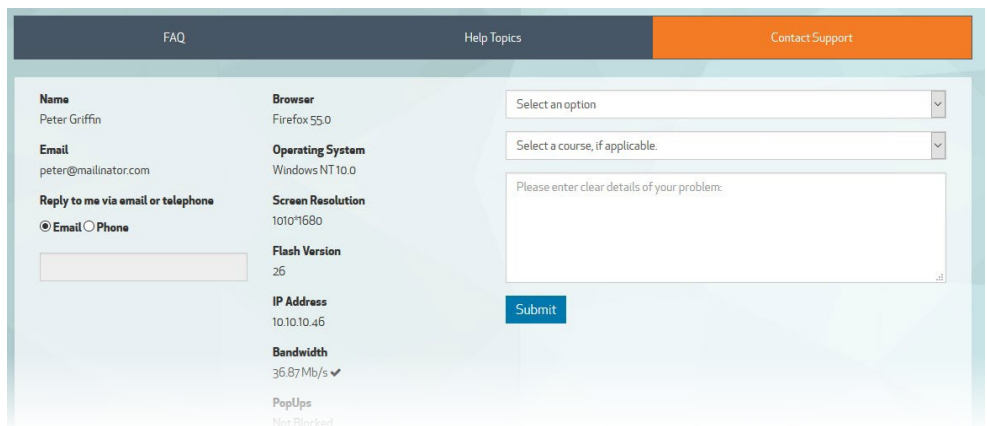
FAQ
Help Topics
Contact Support

Name
Peter Griffin

Email
peter@mailinator.com

Reply to me via email or telephone
Email Phone

Browser
Firefox 55.0

Operating System
Windows NT 10.0

Screen Resolution
1010*1680

Flash Version
26

IP Address
10.10.10.46

Bandwidth
36.87 Mb/s ✔

PopUps
Not Blocked

Select an option

Select a course, if applicable.

Please enter clear details of your problem:

Submit